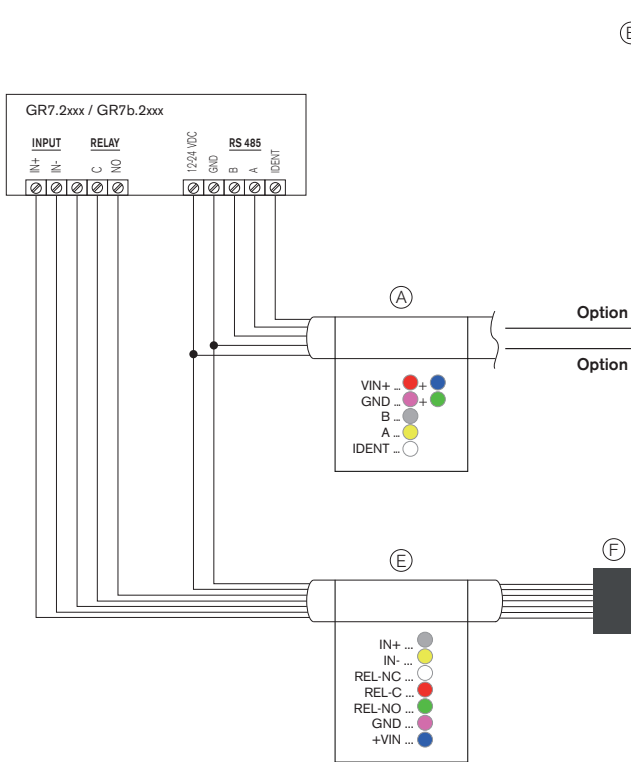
(B)

GR7.2xxx / GR7b.2xxx

INPUT
IN+
IN-

RELAY
C
NO

12-24 VDC
GND

RS 485
B
A

IDENT

(A)

VIN+ ... + 
GND ... + 
B ...
A ...
IDENT ...

Option

Option

(E)

(F)

IN+ ...
IN- ...
REL-NC ...
REL-C ...
REL-NO ...
GND ...
+VIN ...